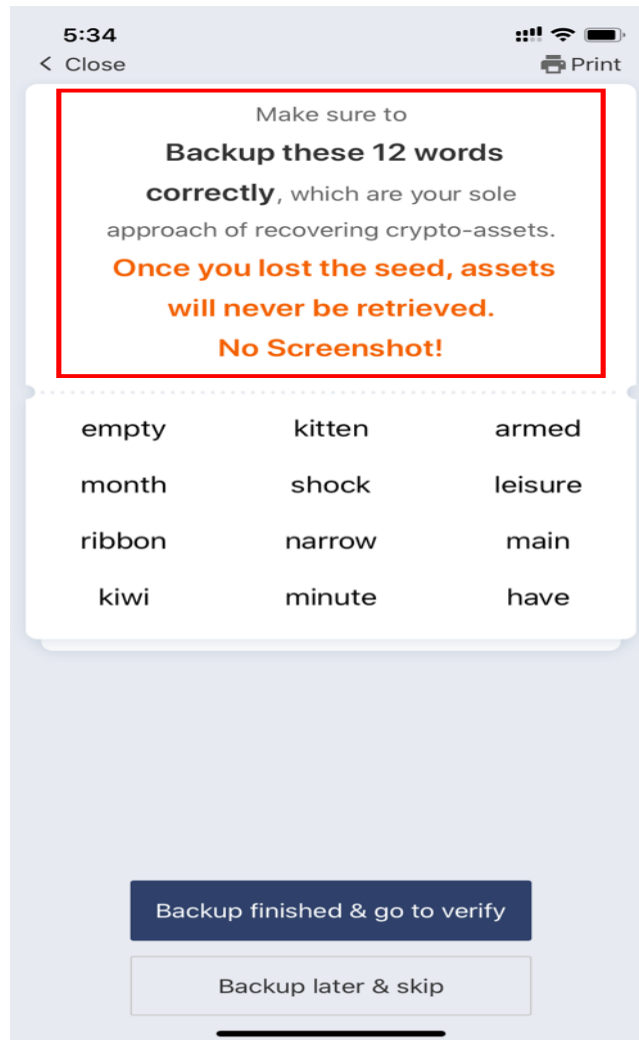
5:34

< Close

Print

Make sure to

**Backup these 12 words correctly**, which are your sole approach of recovering crypto-assets.

Once you lost the seed, assets will never be retrieved.

No Screenshot!

| empty | kitten | armed |
|---|---|---|
| month | shock | leisure |
| ribbon | narrow | main |
| kiwi | minute | have |

Backup finished & go to verify

Backup later & skip